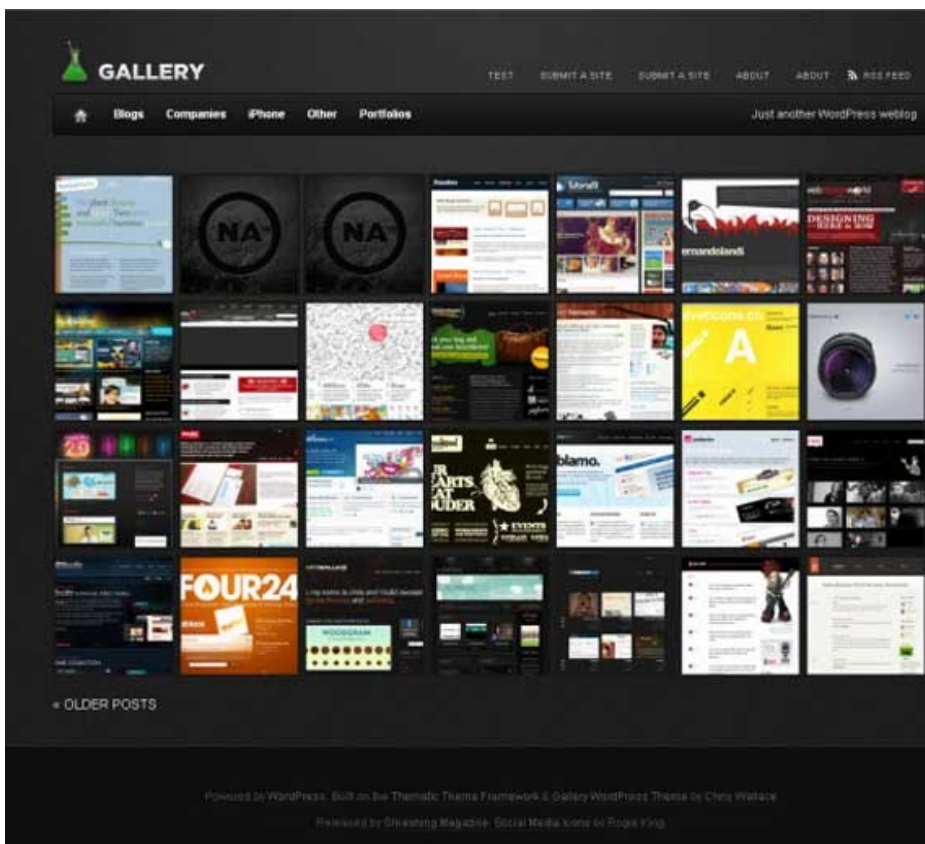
GALLERY

TEST SUBMIT A SITE SUBMIT A SITE ABOUT ABOUT RSS FEED

Blogs Companies iPhone Other Portfolios

Just another WordPress weblog

NA NA

DESIGNING

ernandolandi

A

2.0

UR HEARTS EAT OUDER

EVENTS

blamo.

FOUR24

« OLDER POSTS

Powered by WordPress. Built on the Thematic Theme Framework & Gallery WordPress Theme by Chris Wallace

Released by Smashing Magazine. Social Media Icons by Rogie King